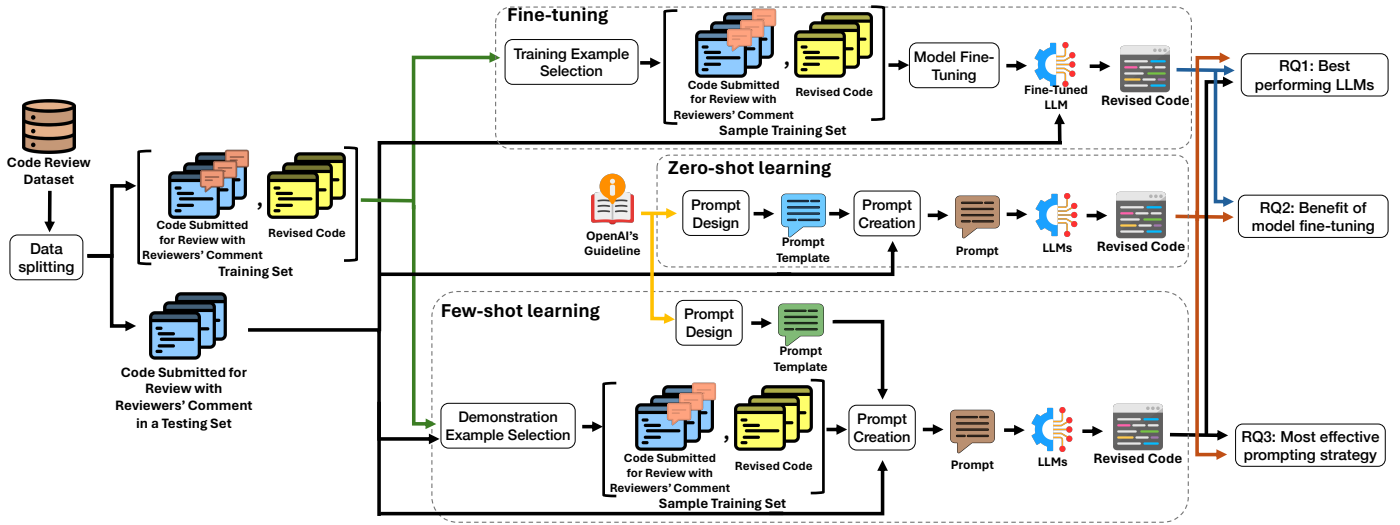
Code Review Dataset

Data splitting

Code Submitted for Review with Reviewers' Comment

Revised Code

Training Set

Code Submitted for Review with Reviewers' Comment in a Testing Set

Fine-tuning

Training Example Selection

Code Submitted for Review with Reviewers' Comment

Revised Code

Sample Training Set

Model Fine-Tuning

Fine-Tuned LLM

Revised Code

Zero-shot learning

OpenAI's Guideline

Prompt Design

Prompt Template

Prompt Creation

Prompt

LLMs

Revised Code

Few-shot learning

Prompt Design

Prompt Template

Demonstration Example Selection

Code Submitted for Review with Reviewers' Comment

Revised Code

Sample Training Set

Prompt Creation

Prompt

LLMs

Revised Code

RQ1: Best performing LLMs

RQ2: Benefit of model fine-tuning

RQ3: Most effective prompting strategy